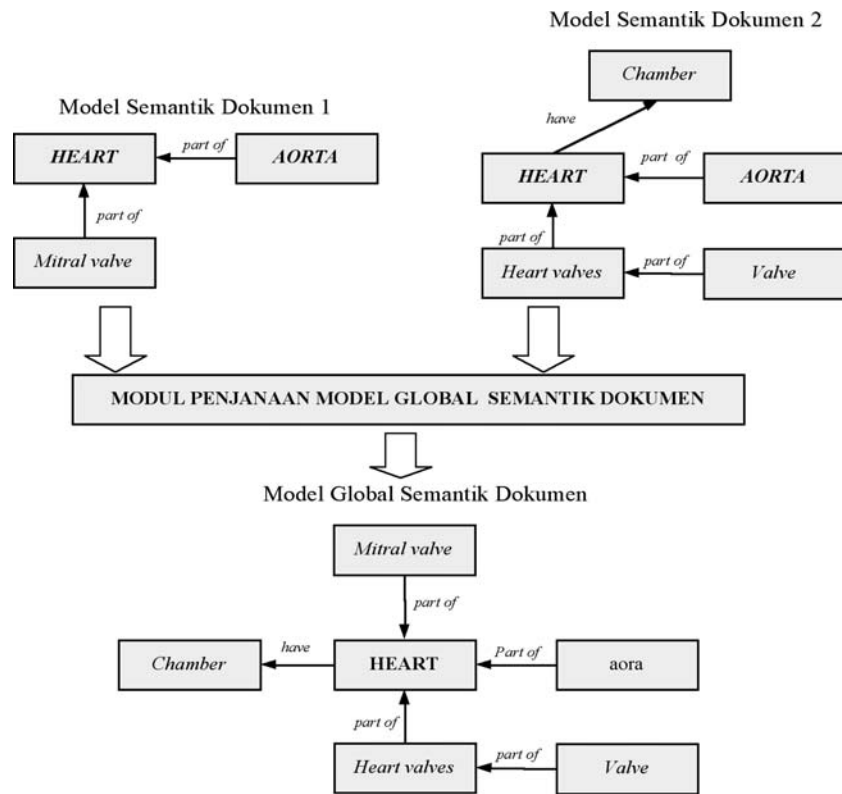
Model Semantik Dokumen 2

Chamber

Model Semantik Dokumen 1

have

HEART

part of

AORTA

HEART

part of

AORTA

part of

part of

Mitral valve

Heart valves

part of

Valve

MODUL PENJANAAN MODEL GLOBAL SEMANTIK DOKUMEN

Model Global Semantik Dokumen

Mitral valve

part of

Chamber

have

HEART

Part of

aora

part of

Heart valves

part of

Valve